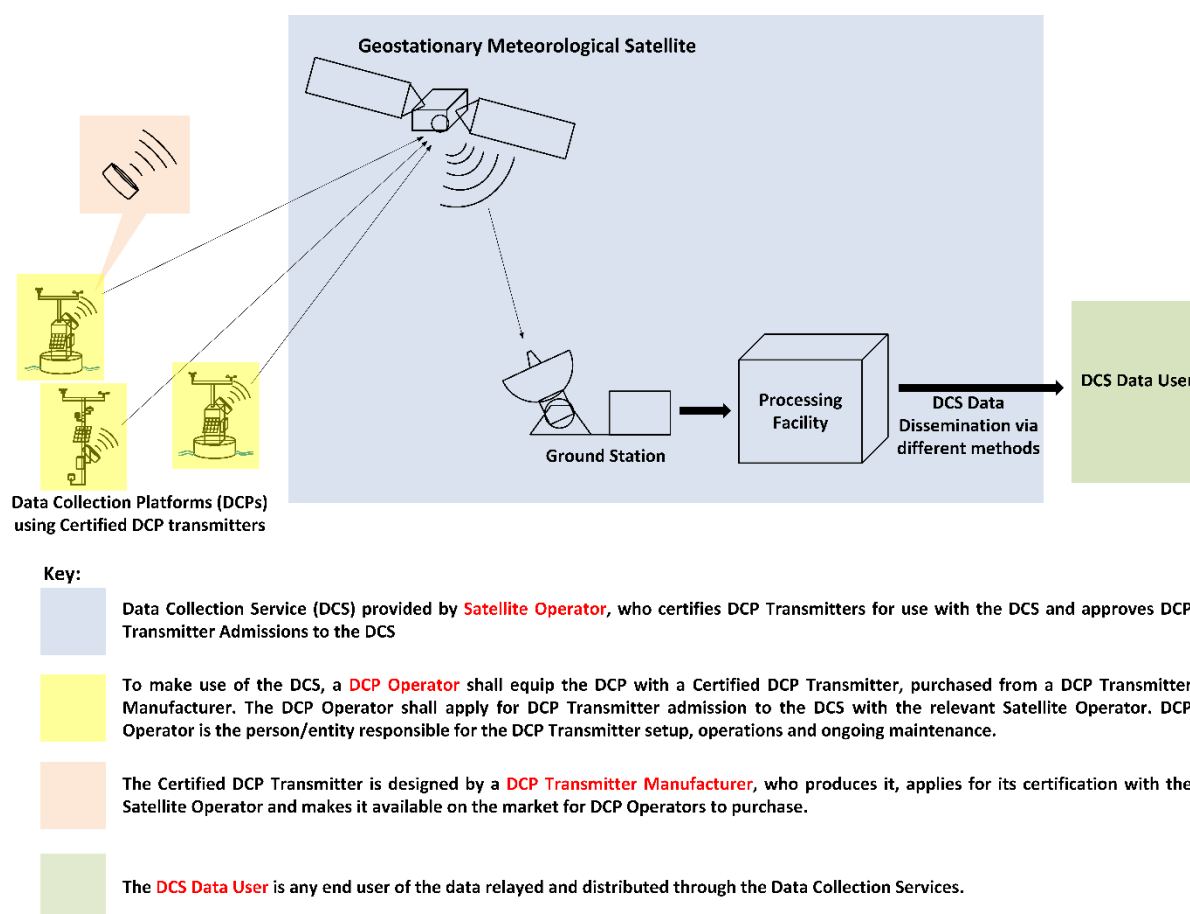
Geostationary Meteorological Satellite

Data Collection Platforms (DCPs) using Certified DCP transmitters

Ground Station

Processing Facility

DCS Data Dissemination via different methods

DCS Data User

Key:

Data Collection Service (DCS) provided by Satellite Operator, who certifies DCP Transmitters for use with the DCS and approves DCP Transmitter Admissions to the DCS

To make use of the DCS, a DCP Operator shall equip the DCP with a Certified DCP Transmitter, purchased from a DCP Transmitter Manufacturer. The DCP Operator shall apply for DCP Transmitter admission to the DCS with the relevant Satellite Operator. DCP Operator is the person/entity responsible for the DCP Transmitter setup, operations and ongoing maintenance.

The Certified DCP Transmitter is designed by a DCP Transmitter Manufacturer, who produces it, applies for its certification with the Satellite Operator and makes it available on the market for DCP Operators to purchase.

The DCS Data User is any end user of the data relayed and distributed through the Data Collection Services.